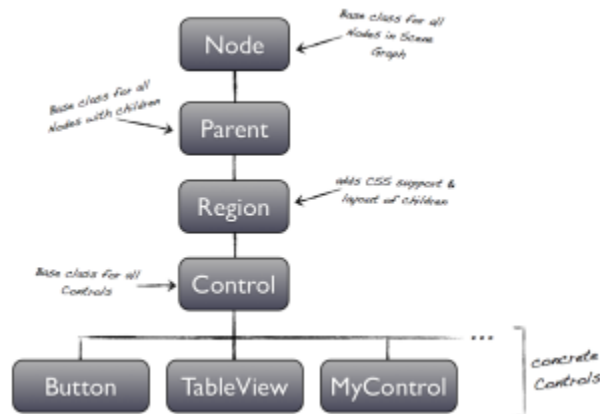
Node

Base class for all Nodes in Scene Graph

Base class for all Nodes with children

Parent

Region

Adds CSS support & layout of children

Base class for all Controls

Control

...

Button

TableView

MyControl

concrete Controls